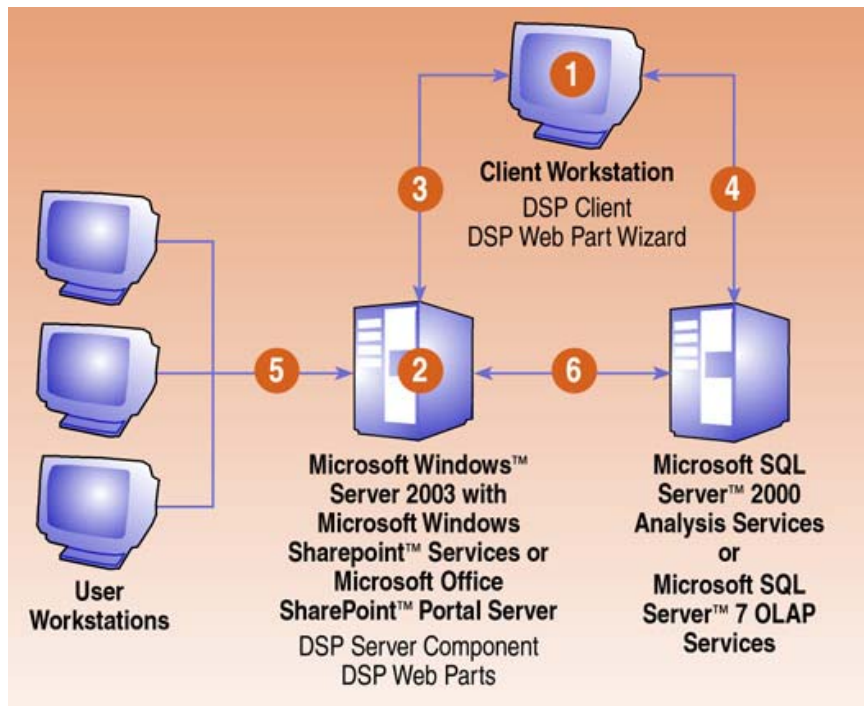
1

3

4

Client Workstation

DSP Client
DSP Web Part Wizard

5

2

6

User Workstations

Microsoft Windows™ Server 2003 with Microsoft Windows Sharepoint™ Services or Microsoft Office SharePoint™ Portal Server

DSP Server Component
DSP Web Parts

Microsoft SQL Server™ 2000 Analysis Services or Microsoft SQL Server™ 7 OLAP Services